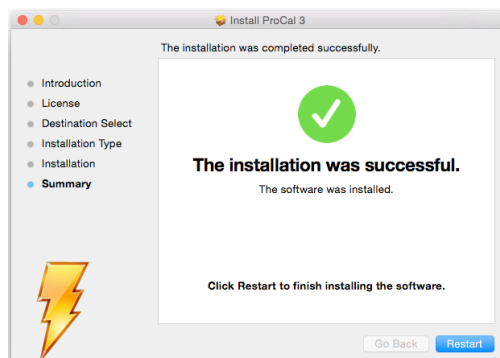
Install ProCal 3

The installation was completed successfully.

Introduction
License
Destination Select
Installation Type
Installation
Summary

The installation was successful.

The software was installed.

Click Restart to finish installing the software.

Go Back
Restart